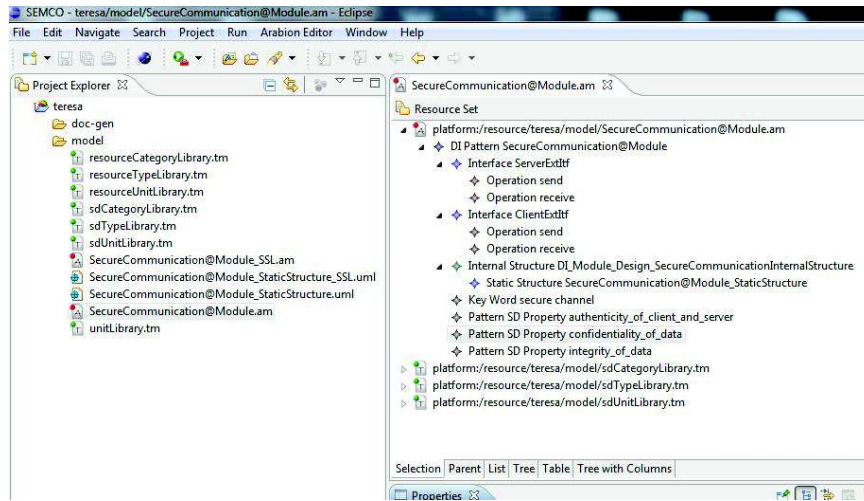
SEMCO - teresa/model/SecureCommunication@Module.am - Eclipse

File Edit Navigate Search Project Run Arabion Editor Window Help

Project Explorer ☒

teresa
doc-gen
model
resourceCategoryLibrary.tm
resourceTypeLibrary.tm
resourceUnitLibrary.tm
sdCategoryLibrary.tm
sdTypeLibrary.tm
sdUnitLibrary.tm
SecureCommunication@Module_SSL.am
SecureCommunication@Module_StaticStructure_SSL.uml
SecureCommunication@Module_StaticStructure.uml
SecureCommunication@Module.am
unitLibrary.tm

SecureCommunication@Module.am ☒

Resource Set

platform:/resource/teresa/model/SecureCommunication@Module.am
DI Pattern SecureCommunication@Module
Interface ServerExtItf
Operation send
Operation receive
Interface ClientExtItf
Operation send
Operation receive
Internal Structure DI_Module_Design_SecureCommunicationInternalStructure
Static Structure SecureCommunication@Module_StaticStructure
Key Word secure channel
Pattern SD Property authenticity_of_client_and_server
Pattern SD Property confidentiality_of_data
Pattern SD Property integrity_of_data
platform:/resource/teresa/model/sdCategoryLibrary.tm
platform:/resource/teresa/model/sdTypeLibrary.tm
platform:/resource/teresa/model/sdUnitLibrary.tm

Selection Parent List Tree Table Tree with Columns

Properties ☒